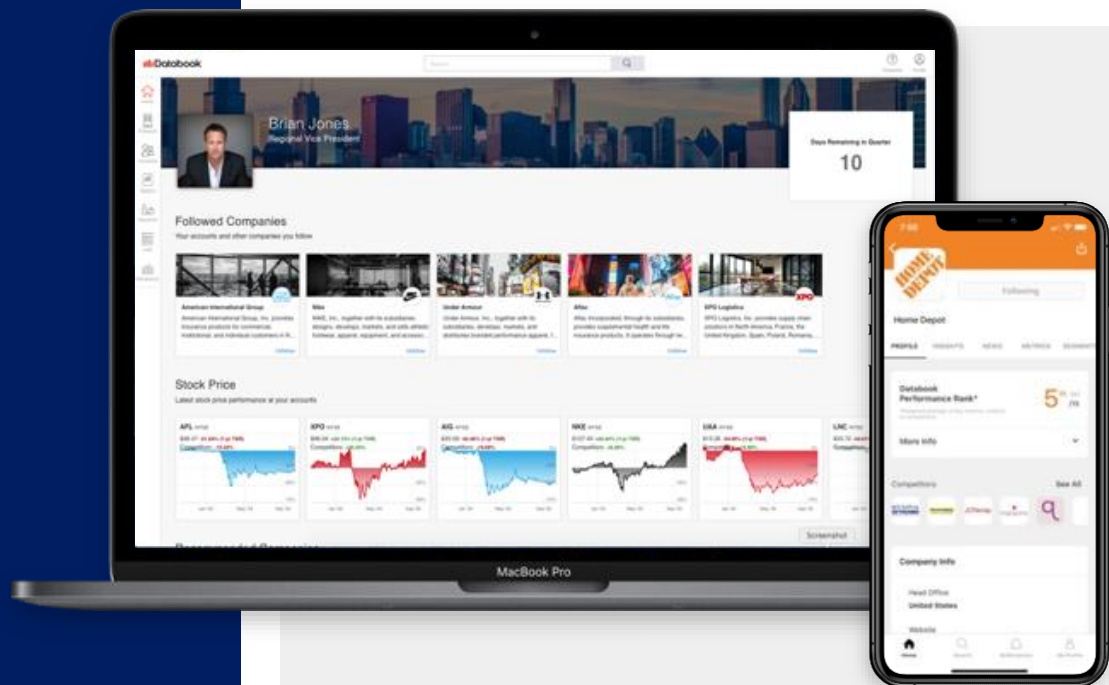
Databook

Brian Jones
Regional Vice President

Days Remaining in Quarter
10

Followed Companies
Your accounts and other companies you follow

American International Group
Nike
Under Armour
Aflac
XPO Logistics

Stock Price
Latest stock price performance at your accounts

AFL
XPO
AIG
NKE
UAA
LNC

Screenshot

MacBook Pro

HOME DEPOT
Following
Home Depot
PROFILE INSIGHTS NEWS METRICS SEGMENTS

Databook Performance Rank*
5th
More Info

Competitors See All

Company Info
Head Office
United States
Website